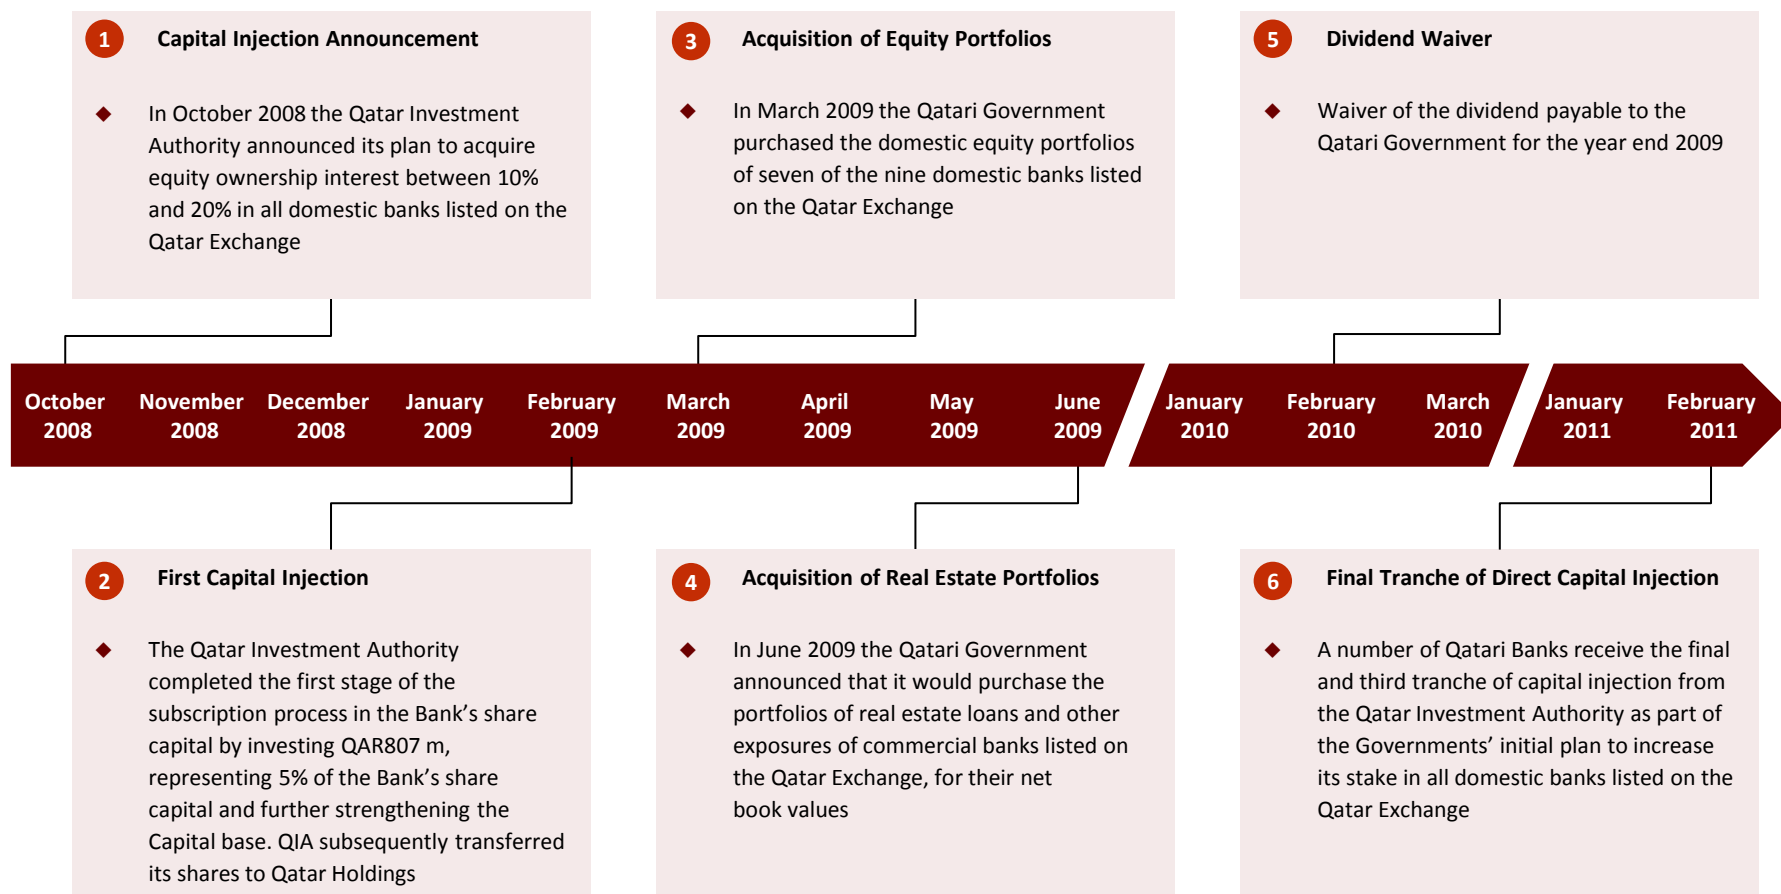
1 Capital Injection Announcement

In October 2008 the Qatar Investment Authority announced its plan to acquire equity ownership interest between 10% and 20% in all domestic banks listed on the Qatar Exchange

3 Acquisition of Equity Portfolios

In March 2009 the Qatari Government purchased the domestic equity portfolios of seven of the nine domestic banks listed on the Qatar Exchange

5 Dividend Waiver

Waiver of the dividend payable to the Qatari Government for the year end 2009

October 2008 November 2008 December 2008 January 2009 February 2009 March 2009 April 2009 May 2009 June 2009 January 2010 February 2010 March 2010 January 2011 February 2011

2 First Capital Injection

The Qatar Investment Authority completed the first stage of the subscription process in the Bank's share capital by investing QAR807 m, representing 5% of the Bank's share capital and further strengthening the Capital base. QIA subsequently transferred its shares to Qatar Holdings

4 Acquisition of Real Estate Portfolios

In June 2009 the Qatari Government announced that it would purchase the portfolios of real estate loans and other exposures of commercial banks listed on the Qatar Exchange, for their net book values

6 Final Tranche of Direct Capital Injection

A number of Qatari Banks receive the final and third tranche of capital injection from the Qatar Investment Authority as part of the Governments' initial plan to increase its stake in all domestic banks listed on the Qatar Exchange